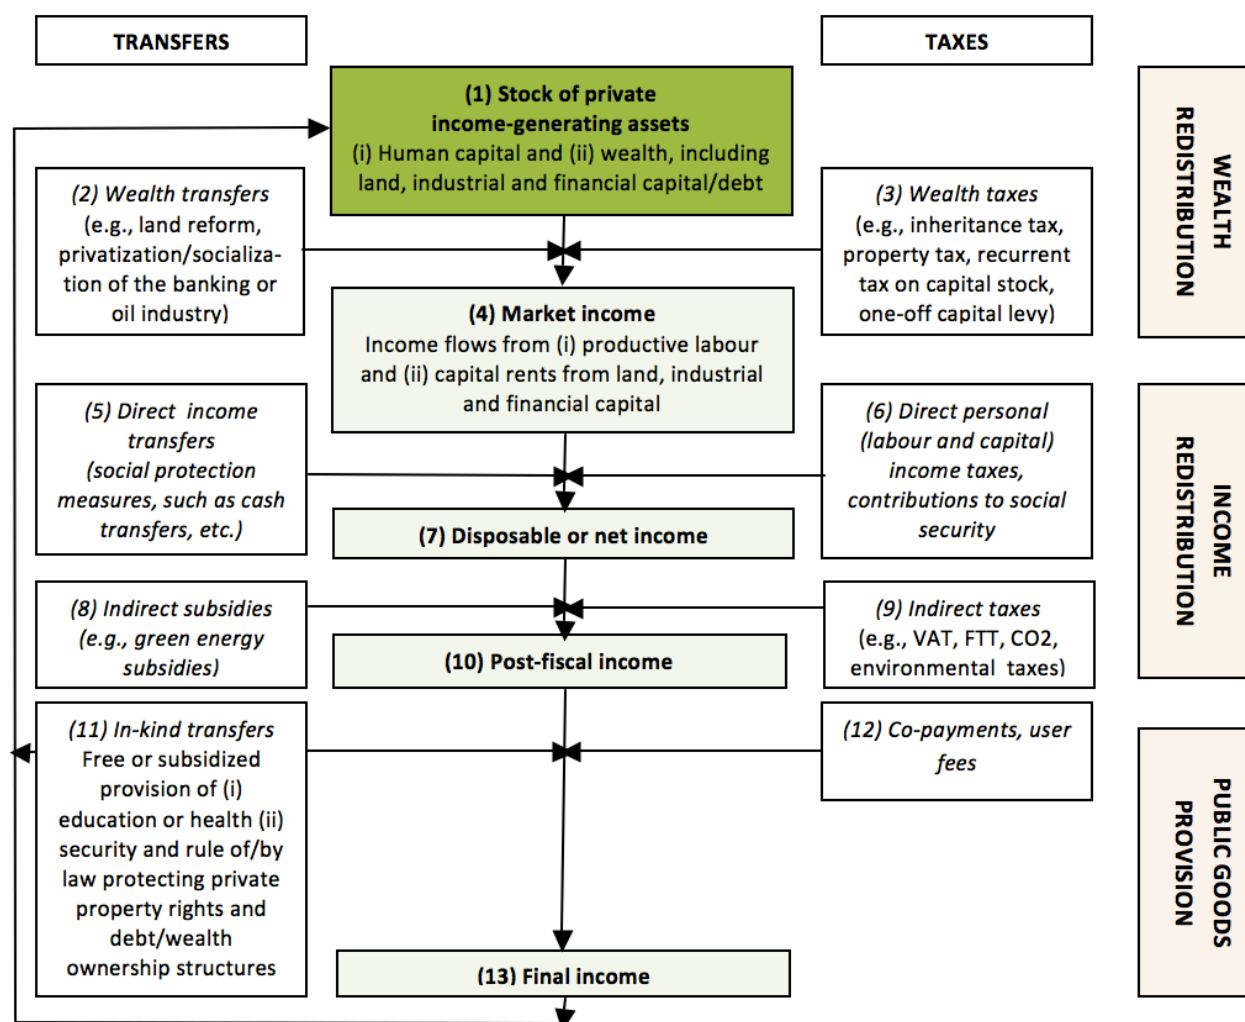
TRANSFERS

TAXES

WEALTH REDISTRIBUTION

(1) Stock of private income-generating assets
(i) Human capital and (ii) wealth, including land, industrial and financial capital/debt

(2) Wealth transfers (e.g., land reform, privatization/socialization of the banking or oil industry)

(3) Wealth taxes (e.g., inheritance tax, property tax, recurrent tax on capital stock, one-off capital levy)

(4) Market income
Income flows from (i) productive labour and (ii) capital rents from land, industrial and financial capital

INCOME REDISTRIBUTION

(5) Direct income transfers (social protection measures, such as cash transfers, etc.)

(6) Direct personal (labour and capital) income taxes, contributions to social security

(7) Disposable or net income

(8) Indirect subsidies (e.g., green energy subsidies)

(9) Indirect taxes (e.g., VAT, FTT, CO2, environmental taxes)

(10) Post-fiscal income

PUBLIC GOODS PROVISION

(11) In-kind transfers
Free or subsidized provision of (i) education or health (ii) security and rule of/by law protecting private property rights and debt/wealth ownership structures

(12) Co-payments, user fees

(13) Final income